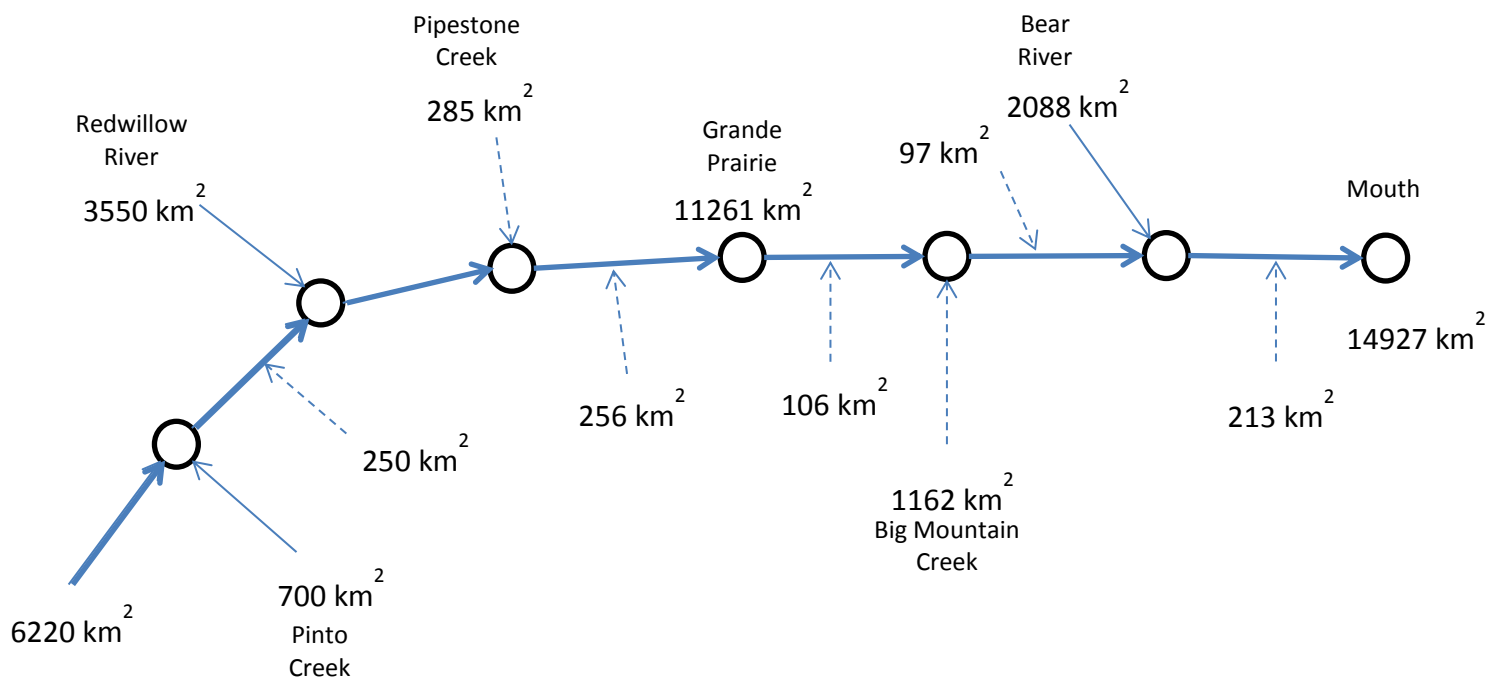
Pipestone Creek

$285\ km^2$

Bear River

$2088\ km^2$

Redwillow River

$3550\ km^2$

Grande Prairie

$11261\ km^2$

$97\ km^2$

Mouth

$14927\ km^2$

$256\ km^2$

$106\ km^2$

$213\ km^2$

$250\ km^2$

$1162\ km^2$

Big Mountain Creek

$700\ km^2$

Pinto Creek

$6220\ km^2$